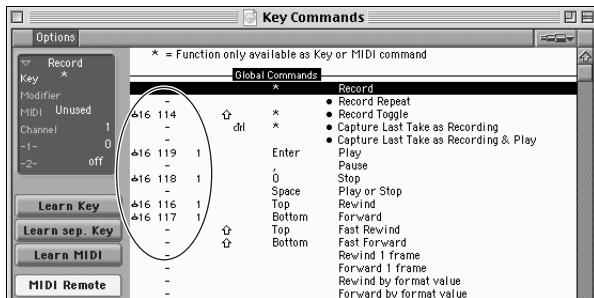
Key Commands

Options

Record
Key *
Modifier
MIDI Unused
Channel 1
-1- 0
-2- off

Learn Key
Learn sep. Key
Learn MIDI
MIDI Remote

* = Function only available as Key or MIDI command

Global Commands

| | | | | |
|---|---|---|---|---|
| | | | * | Record |
| - | | | | • Record Repeat |
| ♪16 114 | | ⇧ | * | • Record Toggle |
| - | | ctrl | * | • Capture Last Take as Recording |
| - | | | | • Capture Last Take as Recording & Play |
| ♪16 119 | 1 | | Enter | Play |
| - | | | | Pause |
| ♪16 118 | 1 | | 0 | Stop |
| - | | | Space | Play or Stop |
| ♪16 116 | 1 | | Top | Rewind |
| ♪16 117 | 1 | | Bottom | Forward |
| - | | ⇧ | Top | Fast Rewind |
| - | | ⇧ | Bottom | Fast Forward |
| - | | | | Rewind 1 frame |
| - | | | | Forward 1 frame |
| - | | | | Rewind by format value |
| - | | | | Forward by format value |